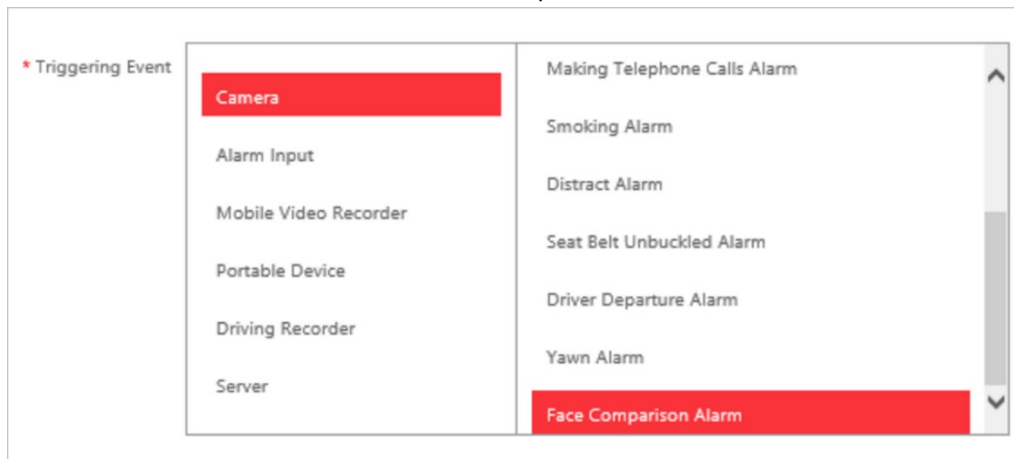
* Triggering Event

Camera
Alarm Input
Mobile Video Recorder
Portable Device
Driving Recorder
Server

Making Telephone Calls Alarm
Smoking Alarm
Distract Alarm
Seat Belt Unbuckled Alarm
Driver Departure Alarm
Yawn Alarm
Face Comparison Alarm